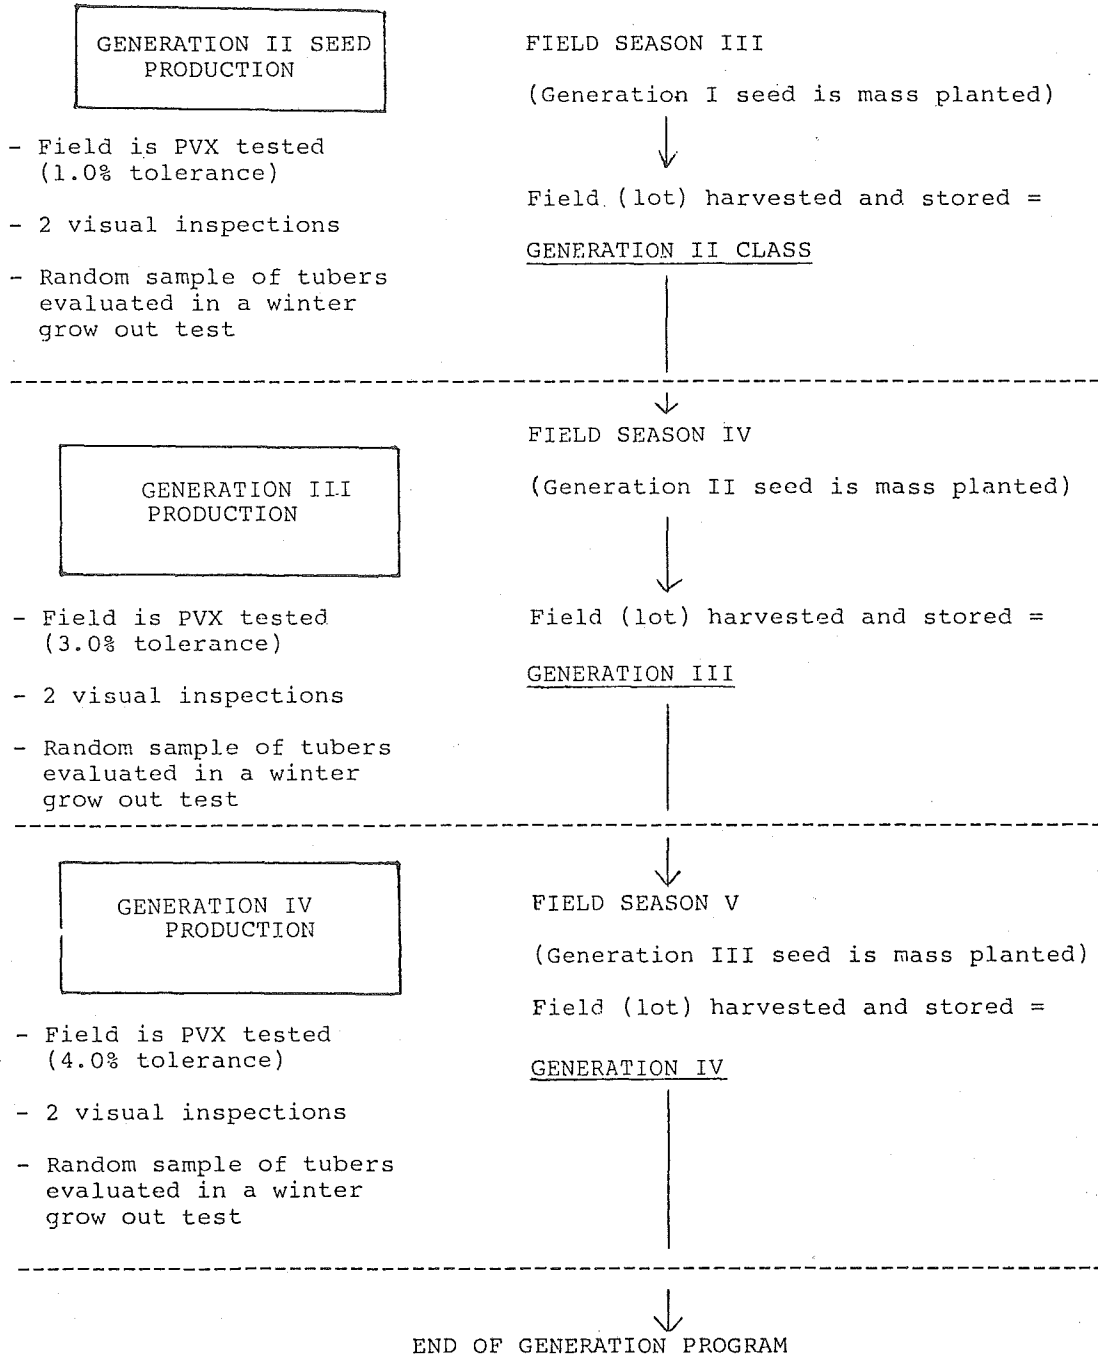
GENERATION II SEED PRODUCTION

- Field is PVX tested (1.0% tolerance)

- 2 visual inspections

- Random sample of tubers evaluated in a winter grow out test

FIELD SEASON III

(Generation I seed is mass planted)

Field (lot) harvested and stored =

GENERATION II CLASS

FIELD SEASON IV

(Generation II seed is mass planted)

Field (lot) harvested and stored =

GENERATION III

GENERATION III PRODUCTION

- Field is PVX tested (3.0% tolerance)

- 2 visual inspections

- Random sample of tubers evaluated in a winter grow out test

GENERATION IV PRODUCTION

- Field is PVX tested (4.0% tolerance)

- 2 visual inspections

- Random sample of tubers evaluated in a winter grow out test

FIELD SEASON V

(Generation III seed is mass planted)

Field (lot) harvested and stored =

GENERATION IV

END OF GENERATION PROGRAM